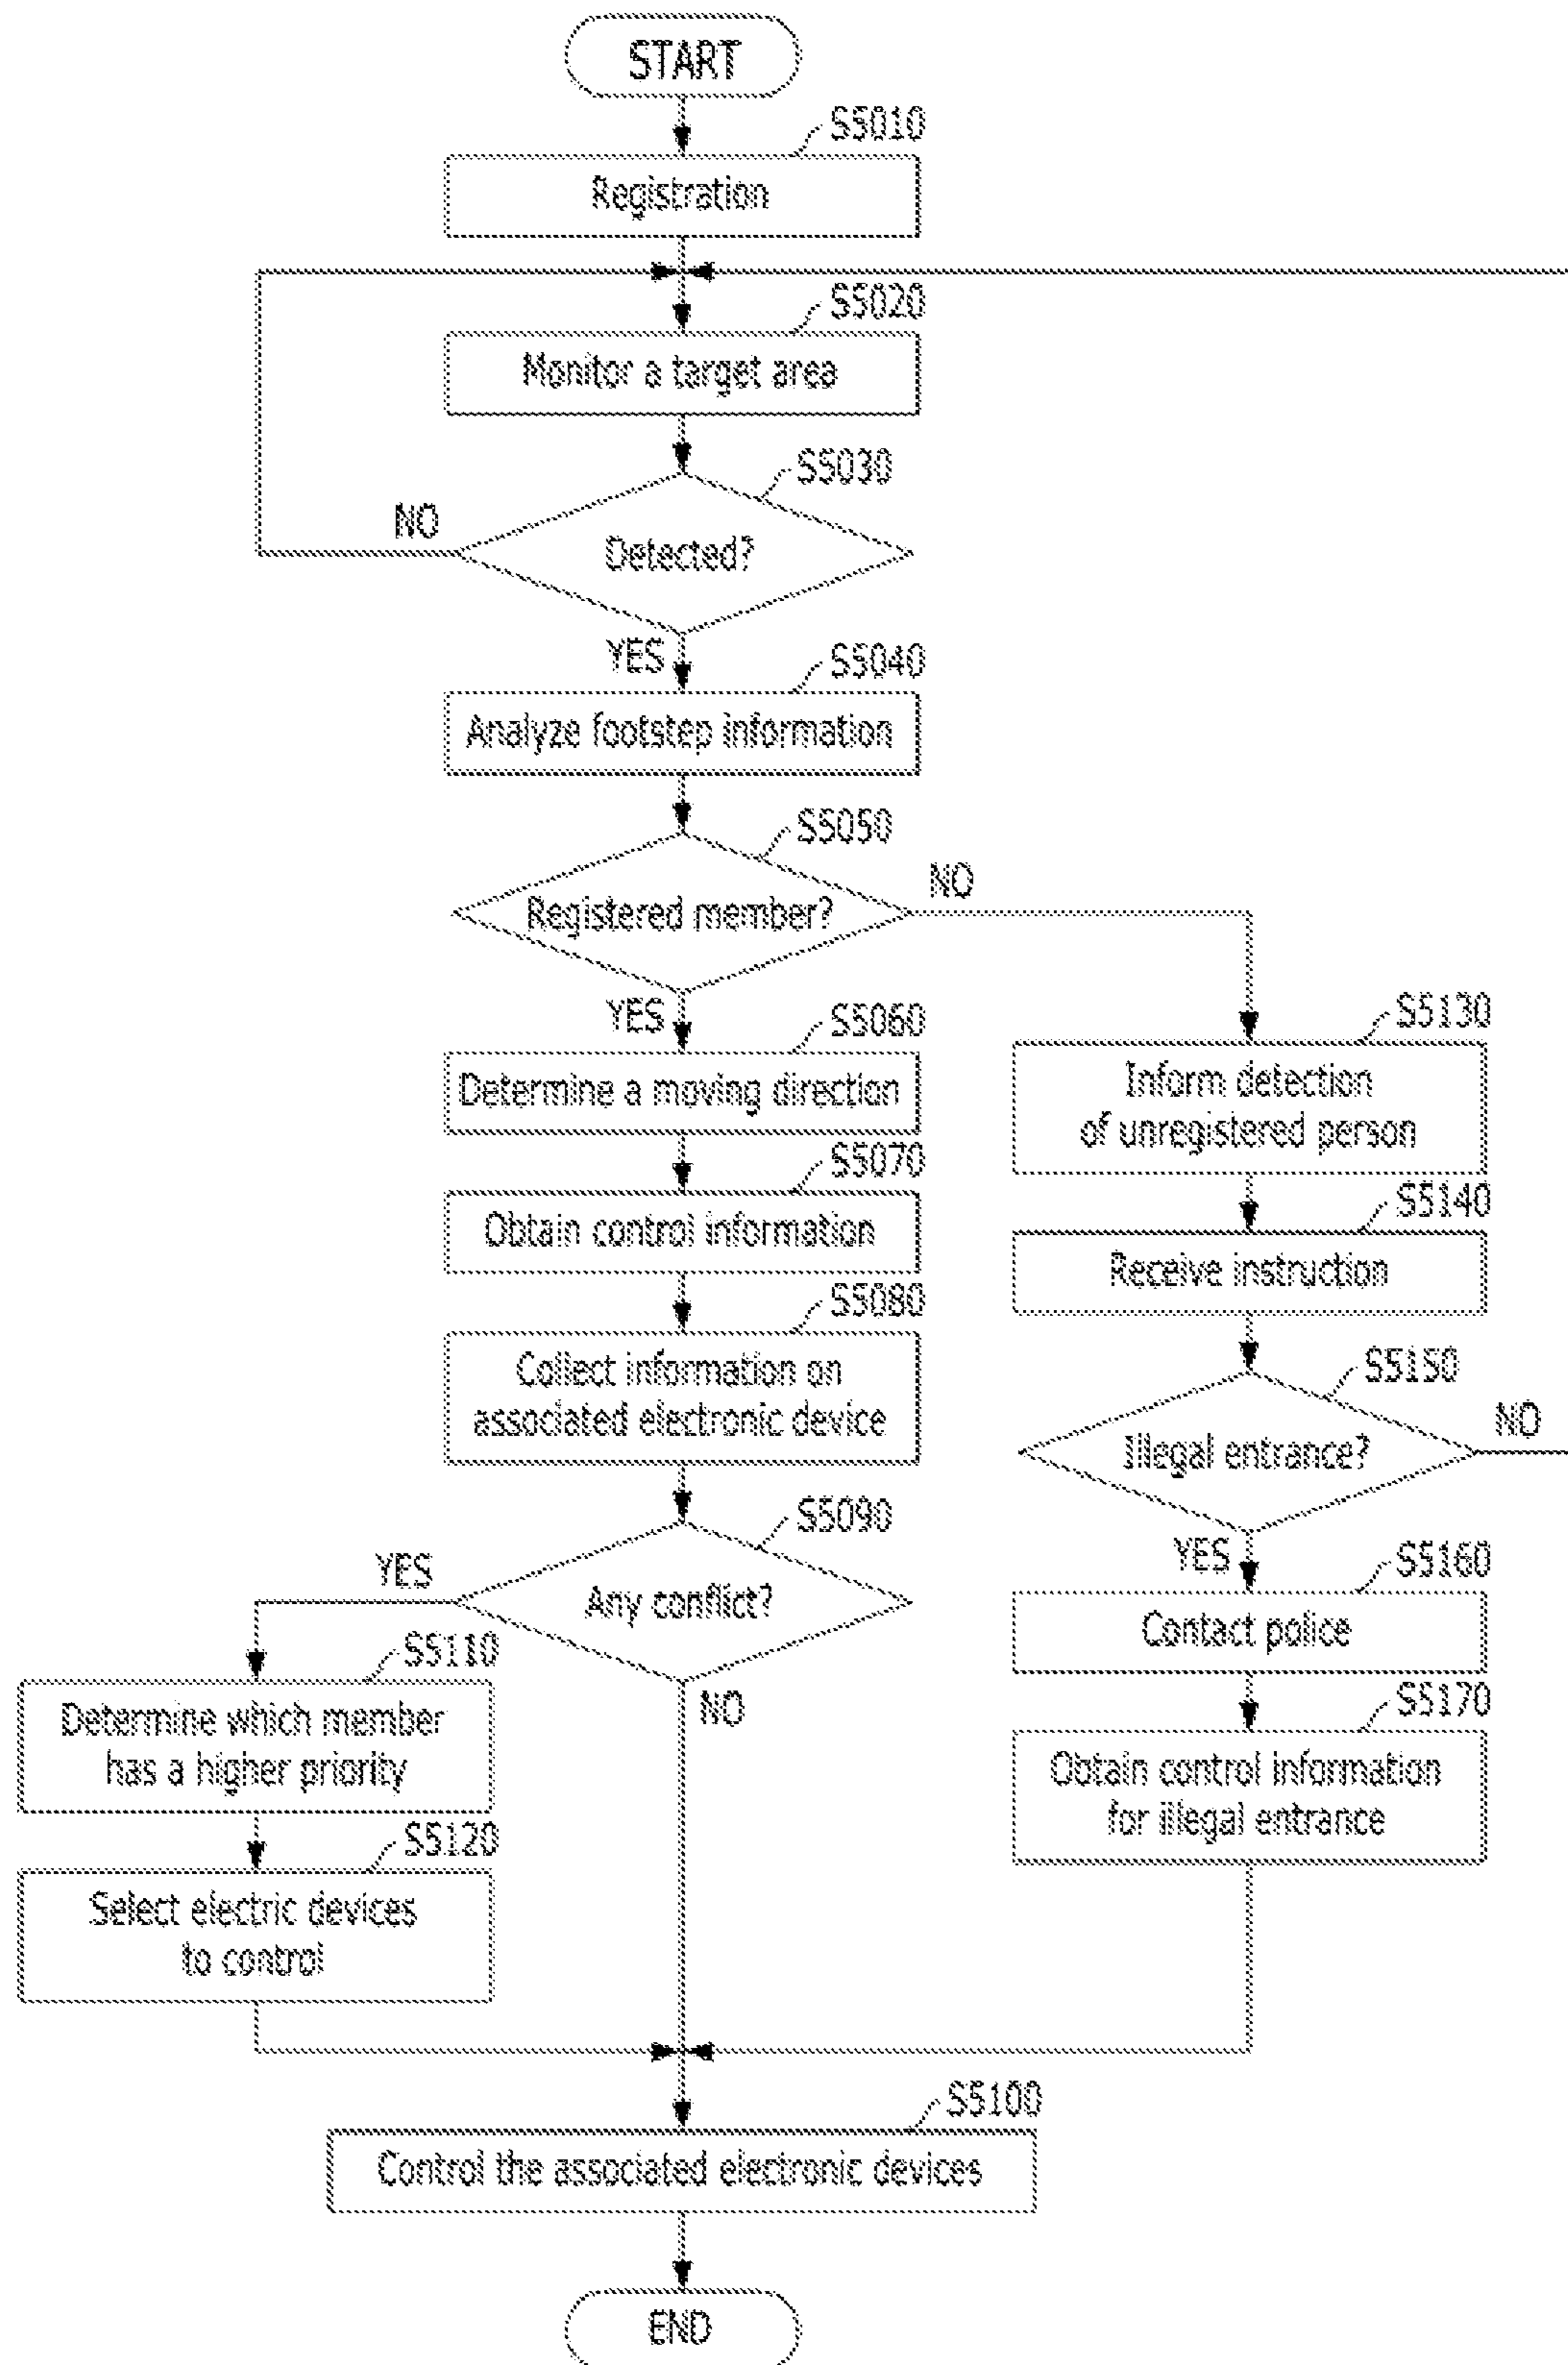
START

S5010
Registration

S5020
Monitor a target area

S5030
Detected?
NO
YES

S5040
Analyze footstep information

S5050
Registered member?
NO
YES

S5060
Determine a moving direction

S5070
Obtain control information

S5080
Collect information on associated electronic device

S5090
Any conflict?
YES
NO

S5110
Determine which member has a higher priority

S5120
Select electric devices to control

S5130
Inform detection of unregistered person

S5140
Receive instruction

S5150
Illegal entrance?
NO
YES

S5160
Contact police

S5170
Obtain control information for illegal entrance

S5100
Control the associated electronic devices

END